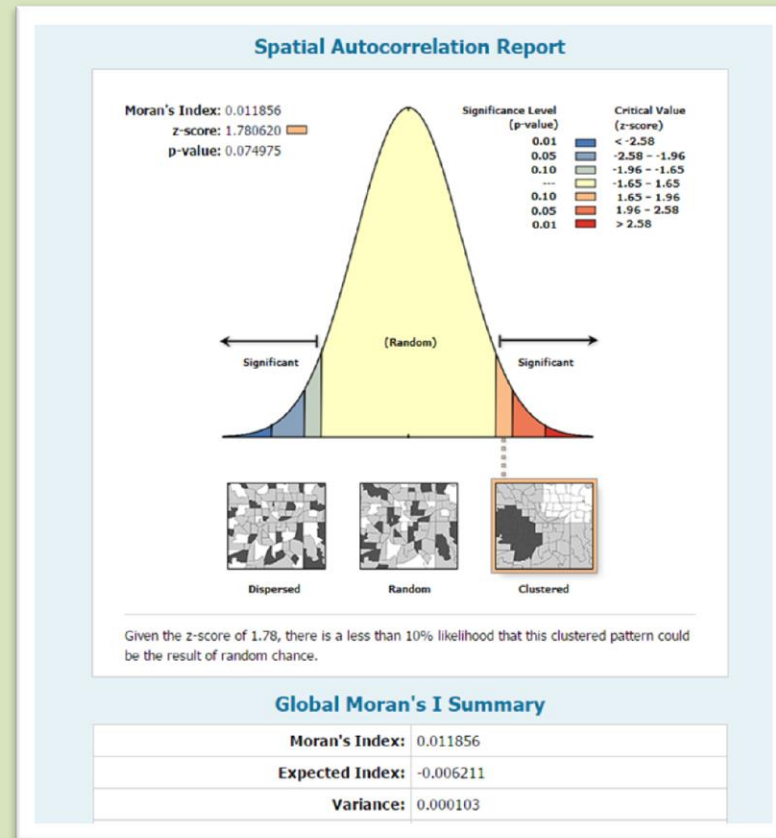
Spatial Autocorrelation Report

Moran's Index: 0.011856
z-score: 1.780620
p-value: 0.074975

| Significance Level (p-value) | Critical Value (z-score) |
|---|---|
| 0.01 | < -2.58 |
| 0.05 | -2.58 - -1.96 |
| 0.10 | -1.96 - -1.65 |
| --- | -1.65 - 1.65 |
| 0.10 | 1.65 - 1.96 |
| 0.05 | 1.96 - 2.58 |
| 0.01 | > 2.58 |

Significant

(Random)

Significant

Dispersed

Random

Clustered

Given the z-score of 1.78, there is a less than 10% likelihood that this clustered pattern could be the result of random chance.

Global Moran's I Summary

| | |
|---|---|
| Moran's Index: | 0.011856 |
| Expected Index: | -0.006211 |
| Variance: | 0.000103 |